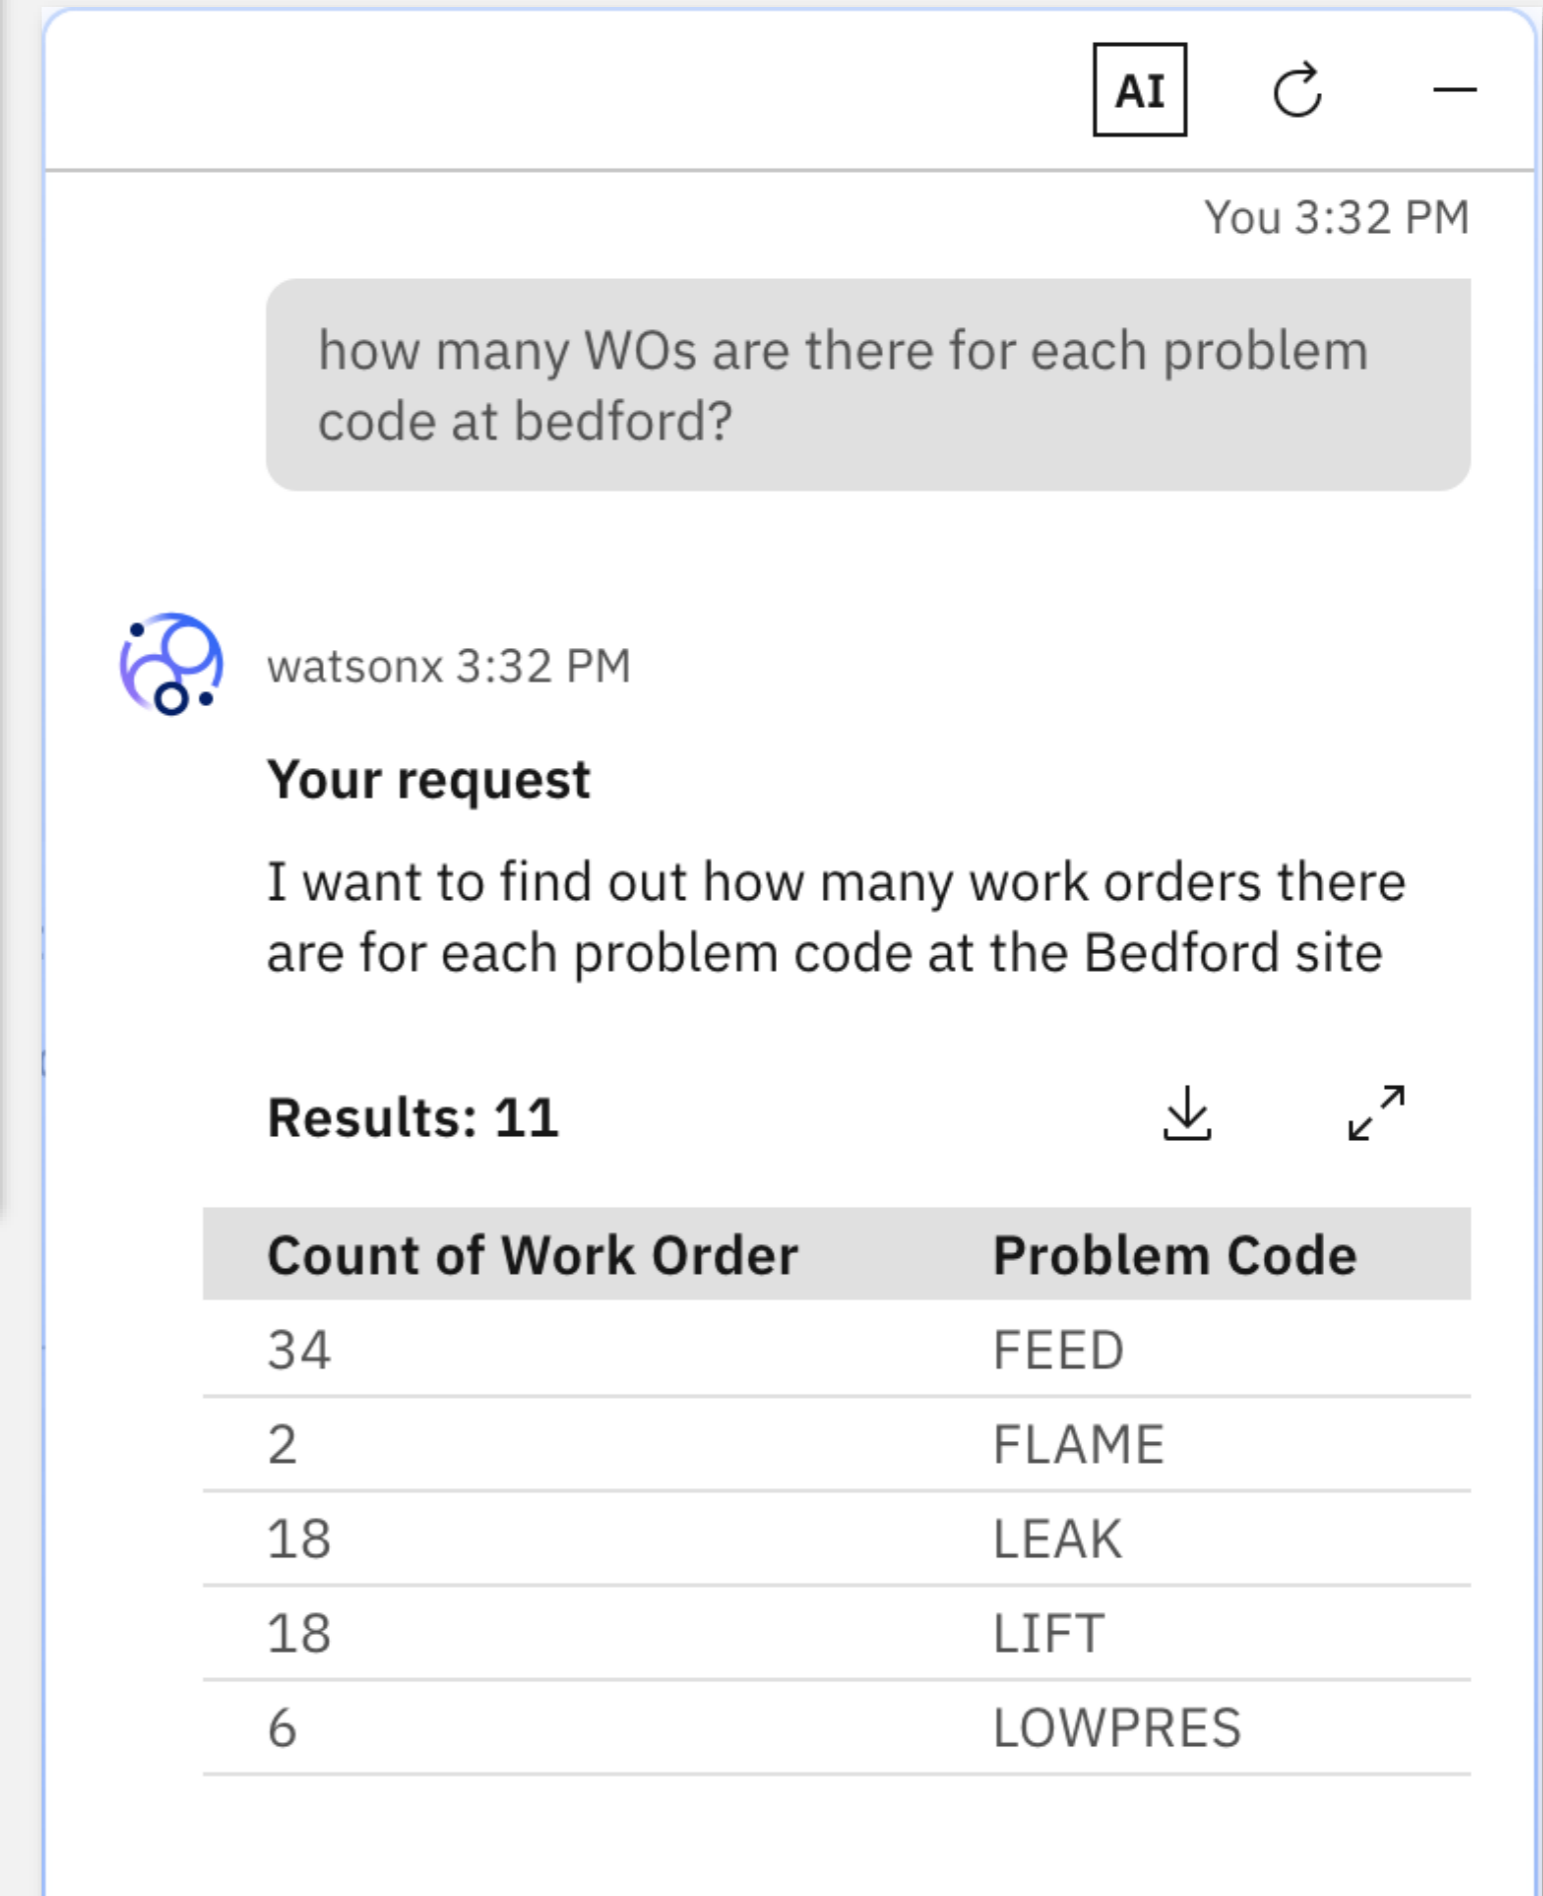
AI

You 3:32 PM

how many WOs are there for each problem code at bedford?

watsonx 3:32 PM

Your request

I want to find out how many work orders there are for each problem code at the Bedford site

Results: 11

| Count of Work Order | Problem Code |
|---|---|
| 34 | FEED |
| 2 | FLAME |
| 18 | LEAK |
| 18 | LIFT |
| 6 | LOWPRES |